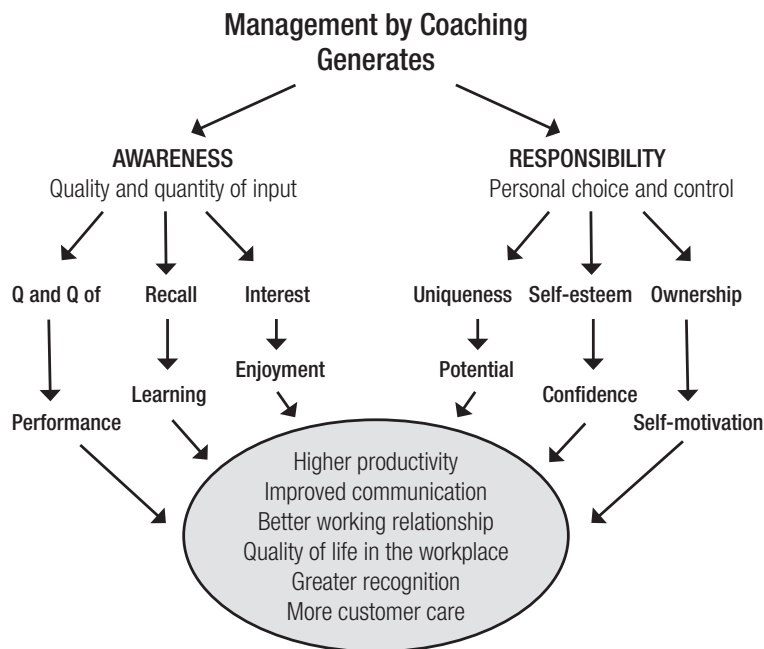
Management by Coaching
Generates

AWARENESS
Quality and quantity of input

RESPONSIBILITY
Personal choice and control

Q and Q of

Recall

Interest

Uniqueness

Self-esteem

Ownership

Enjoyment

Potential

Learning

Confidence

Performance

Self-motivation

Higher productivity
Improved communication
Better working relationship
Quality of life in the workplace
Greater recognition
More customer care